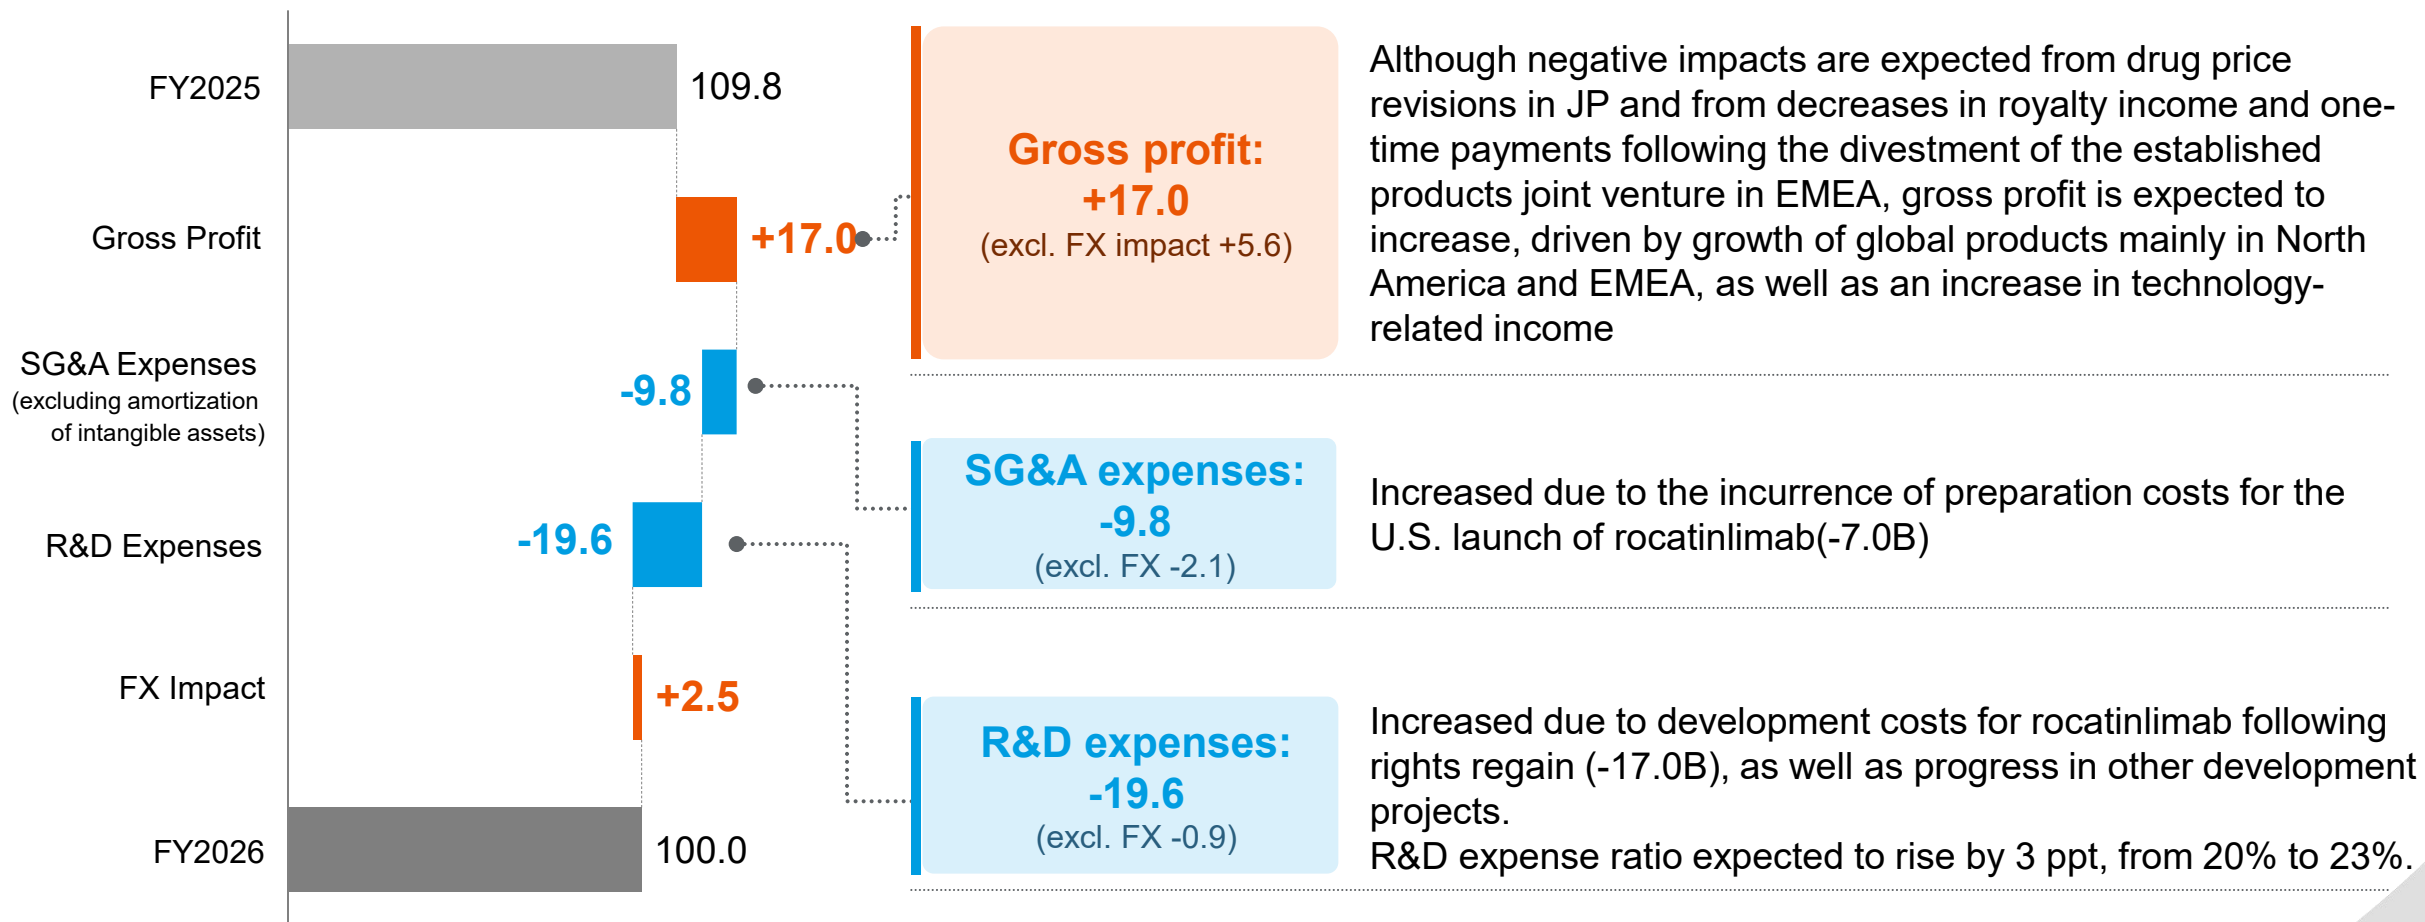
FY2025
109.8

Gross Profit
+17.0

SG&A Expenses
(excluding amortization of intangible assets)
-9.8

R&D Expenses
-19.6

FX Impact
+2.5

FY2026
100.0

Gross profit:
+17.0
(excl. FX impact +5.6)

Although negative impacts are expected from drug price revisions in JP and from decreases in royalty income and one-time payments following the divestment of the established products joint venture in EMEA, gross profit is expected to increase, driven by growth of global products mainly in North America and EMEA, as well as an increase in technology-related income

SG&A expenses:
-9.8
(excl. FX -2.1)

Increased due to the incurrence of preparation costs for the U.S. launch of rocatinlimab(-7.0B)

R&D expenses:
-19.6
(excl. FX -0.9)

Increased due to development costs for rocatinlimab following rights regain (-17.0B), as well as progress in other development projects.
R&D expense ratio expected to rise by 3 ppt, from 20% to 23%.